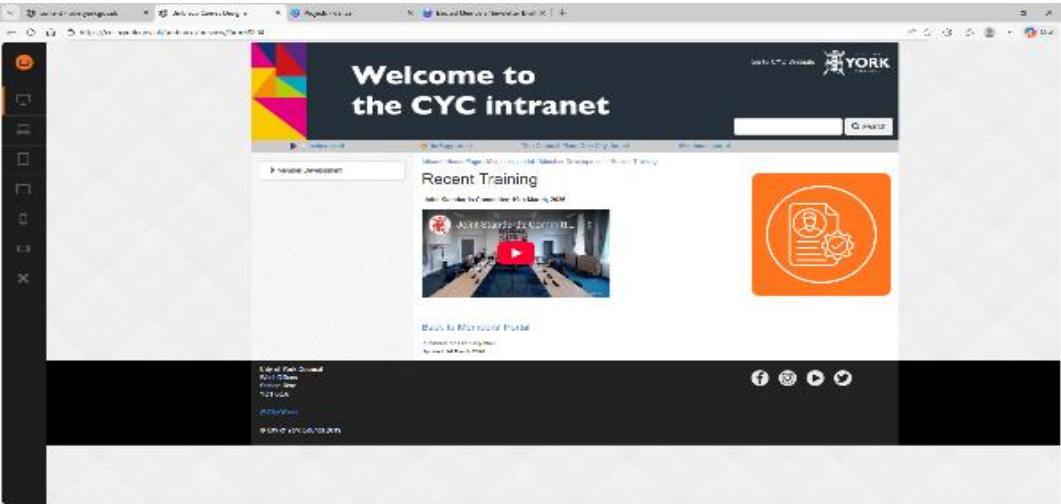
Welcome to the CYC intranet

YORK

Search

Recent Training

Joint Standards Committee

Back to Members' Portal

Member Development

City of York Council
West Offices
Station Rise
YO1 6GA

© City of York Council 2024